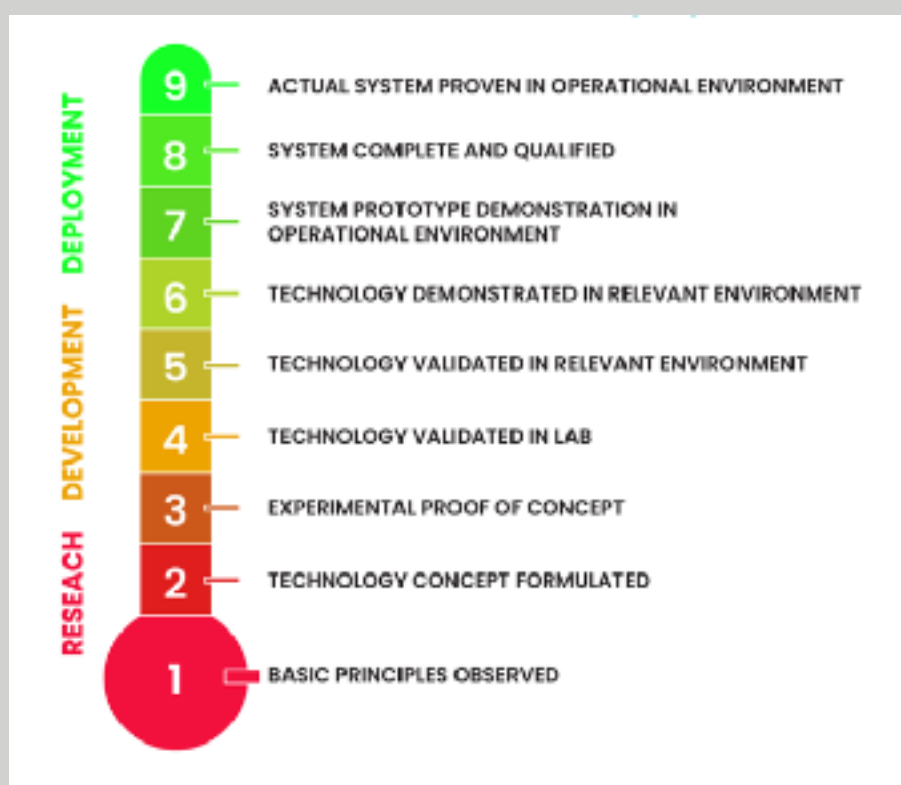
DEPLOYMENT
DEVELOPMENT
RESEACH

9 ACTUAL SYSTEM PROVEN IN OPERATIONAL ENVIRONMENT

8 SYSTEM COMPLETE AND QUALIFIED

7 SYSTEM PROTOTYPE DEMONSTRATION IN OPERATIONAL ENVIRONMENT

6 TECHNOLOGY DEMONSTRATED IN RELEVANT ENVIRONMENT

5 TECHNOLOGY VALIDATED IN RELEVANT ENVIRONMENT

4 TECHNOLOGY VALIDATED IN LAB

3 EXPERIMENTAL PROOF OF CONCEPT

2 TECHNOLOGY CONCEPT FORMULATED

1 BASIC PRINCIPLES OBSERVED